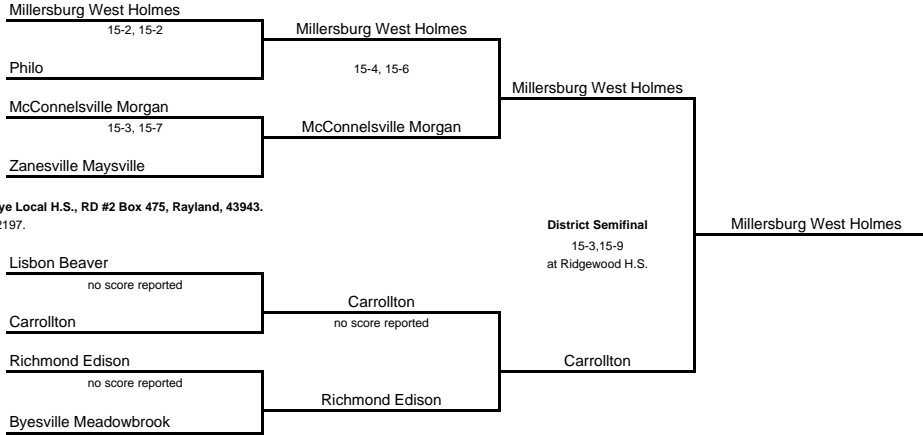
Millersburg West Holmes
15-2, 15-2
Philo

Millersburg West Holmes
15-4, 15-6

McConnelsville Morgan
15-3, 15-7
Zanesville Maysville

McConnelsville Morgan

Millersburg West Holmes

ye Local H.S., RD #2 Box 475, Rayland, 43943.
2197.

District Semifinal
15-3,15-9
at Ridgewood H.S.

Millersburg West Holmes

Lisbon Beaver
no score reported
Carrollton

Carrollton
no score reported

Richmond Edison
no score reported
Byesville Meadowbrook

Richmond Edison

Carrollton